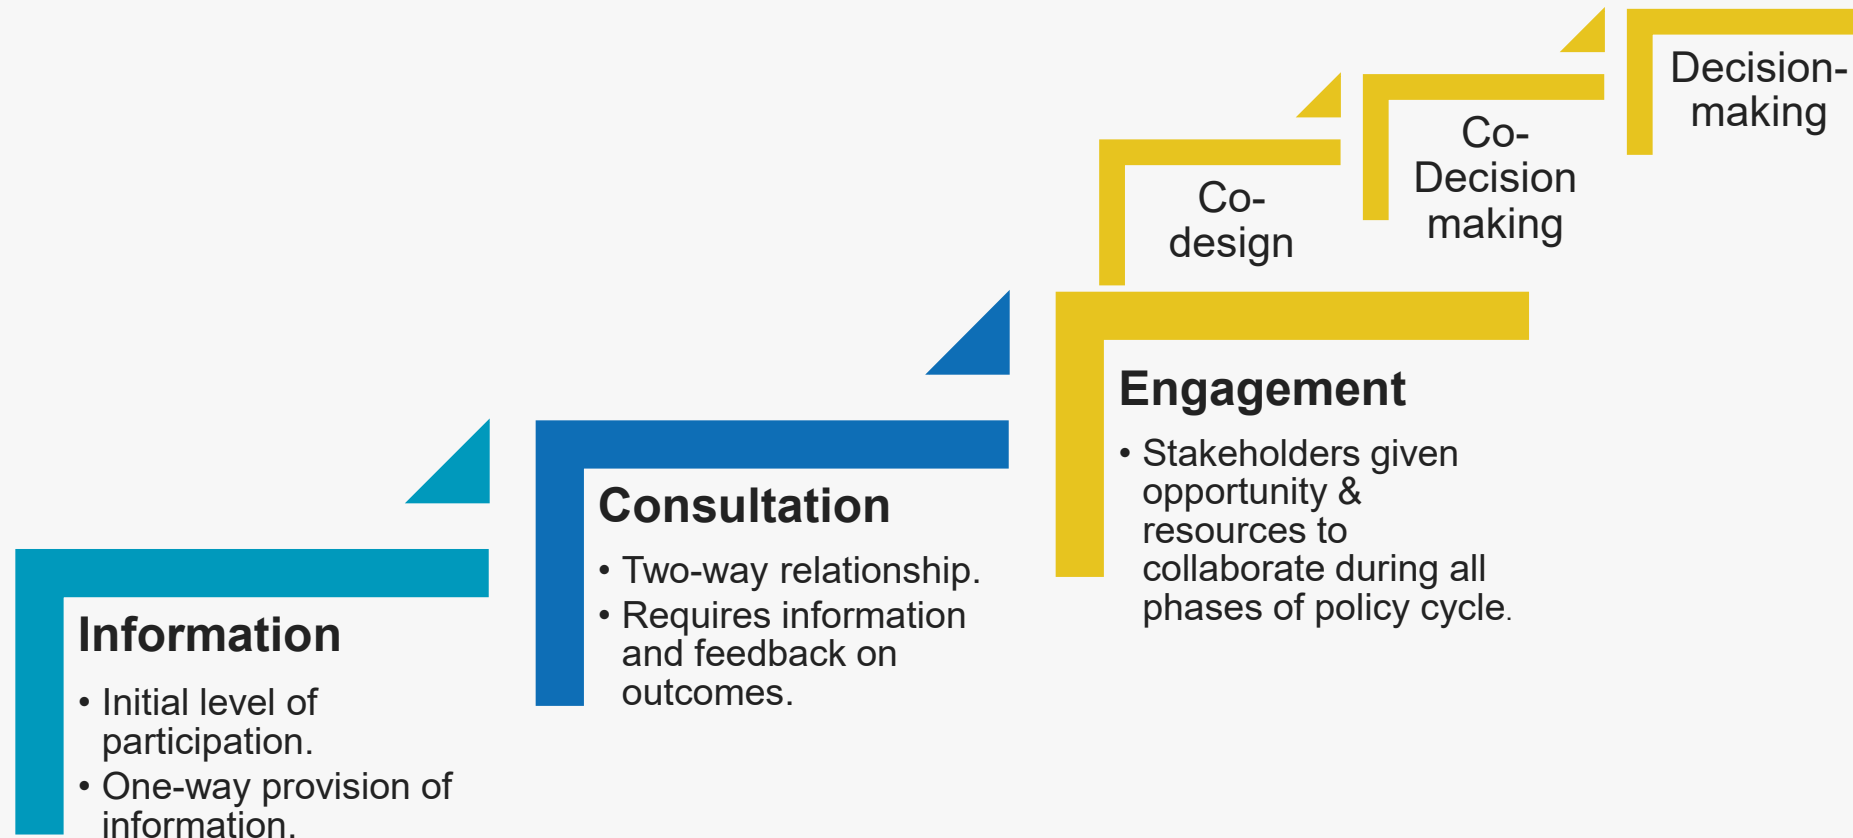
Information

• Initial level of participation.
• One-way provision of information.

Consultation

• Two-way relationship.
• Requires information and feedback on outcomes.

Engagement

• Stakeholders given opportunity & resources to collaborate during all phases of policy cycle.

Co-design

Co-Decision making

Decision-making